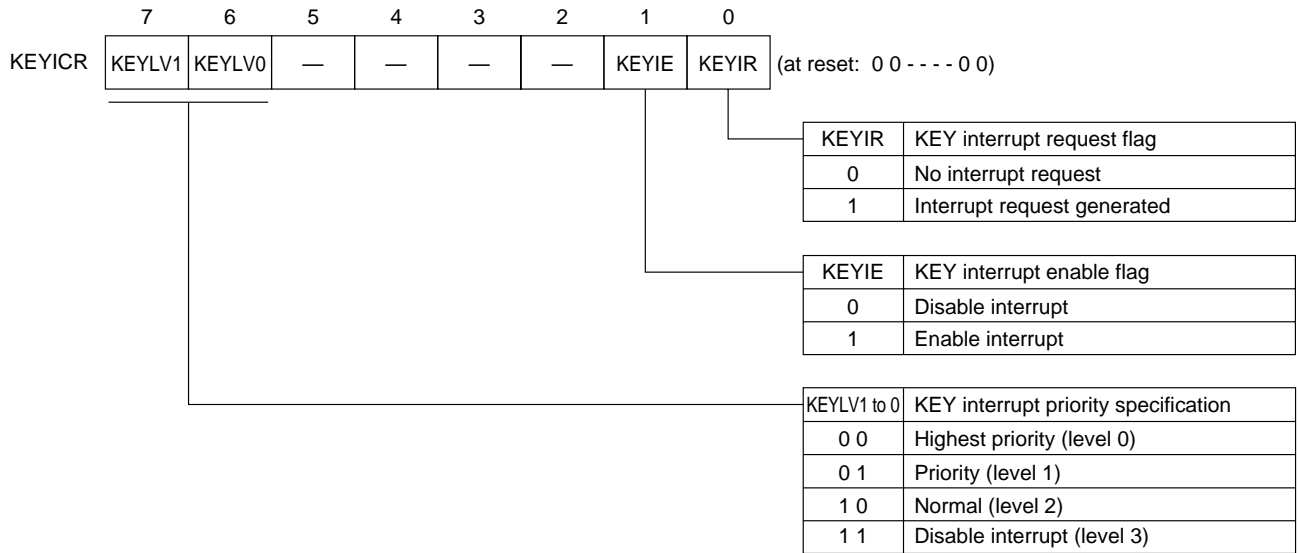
| | 7 | 6 | 5 | 4 | 3 | 2 | 1 | 0 | |
|---|---|---|---|---|---|---|---|---|---|
| KEYICR | KEYLV1 | KEYLV0 | — | — | — | — | KEYIE | KEYIR | (at reset: 0 0 - - - - 0 0) |

| KEYIR | KEY interrupt request flag |
|---|---|
| 0 | No interrupt request |
| 1 | Interrupt request generated |

| KEYIE | KEY interrupt enable flag |
|---|---|
| 0 | Disable interrupt |
| 1 | Enable interrupt |

| KEYLV1 to 0 | KEY interrupt priority specification |
|---|---|
| 0 0 | Highest priority (level 0) |
| 0 1 | Priority (level 1) |
| 1 0 | Normal (level 2) |
| 1 1 | Disable interrupt (level 3) |